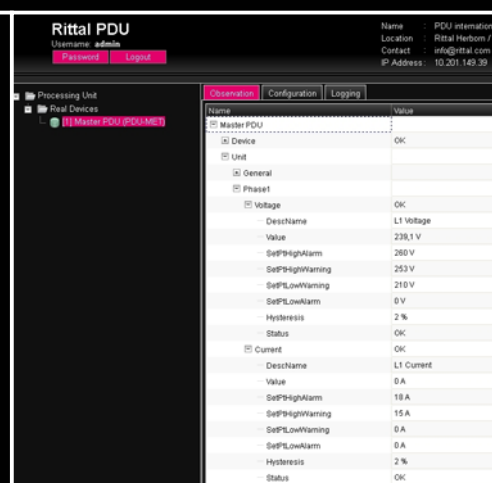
Rittal PDU
Username: admin
Password Logout

Name : PDU internation
Location : Rittal Herbom /
Contact : info@rittal.com
IP Address : 10.201.149.39

Processing Unit
Real Devices
[1] Master PDU (PDU-MET)

Observation Configuration Logging

| Name | Value |
|---|---|
| Master PDU | |
| Device | OK |
| Unit | |
| General | |
| Phase1 | |
| Voltage | OK |
| DescName | L1 Voltage |
| Value | 239,1 V |
| SetPtHighAlarm | 260 V |
| SetPtHighWarning | 253 V |
| SetPtLowWarning | 210 V |
| SetPtLowAlarm | 0 V |
| Hysteresis | 2 % |
| Status | OK |
| Current | OK |
| DescName | L1 Current |
| Value | 0 A |
| SetPtHighAlarm | 18 A |
| SetPtHighWarning | 15 A |
| SetPtLowWarning | 0 A |
| SetPtLowAlarm | 0 A |
| Hysteresis | 2 % |
| Status | OK |